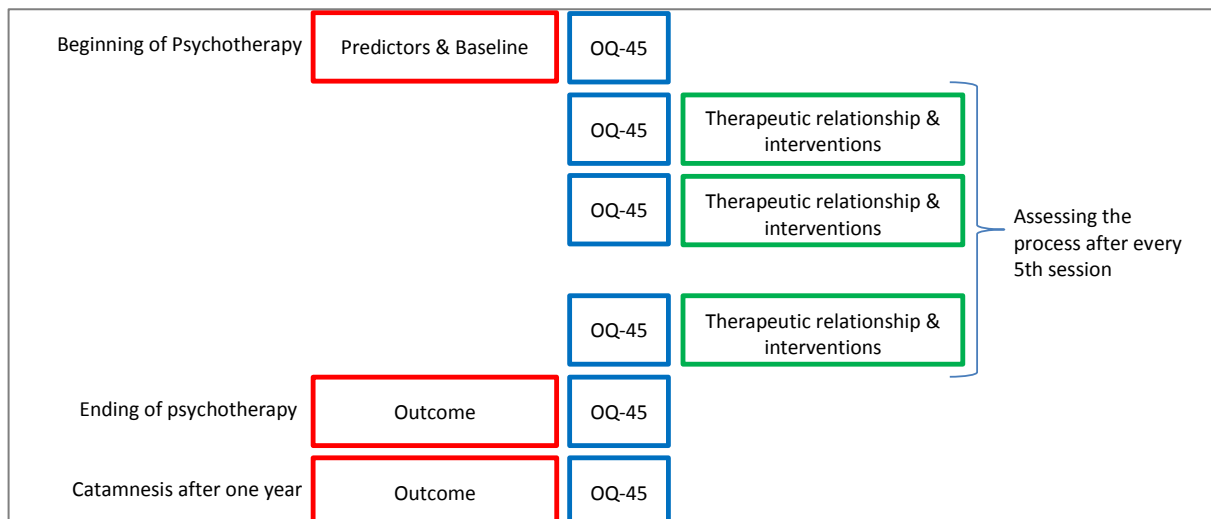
Beginning of Psychotherapy

Predictors & Baseline

OQ-45

OQ-45

Therapeutic relationship & interventions

OQ-45

Therapeutic relationship & interventions

Assessing the process after every 5th session

OQ-45

Therapeutic relationship & interventions

Ending of psychotherapy

Outcome

OQ-45

Catamnesis after one year

Outcome

OQ-45